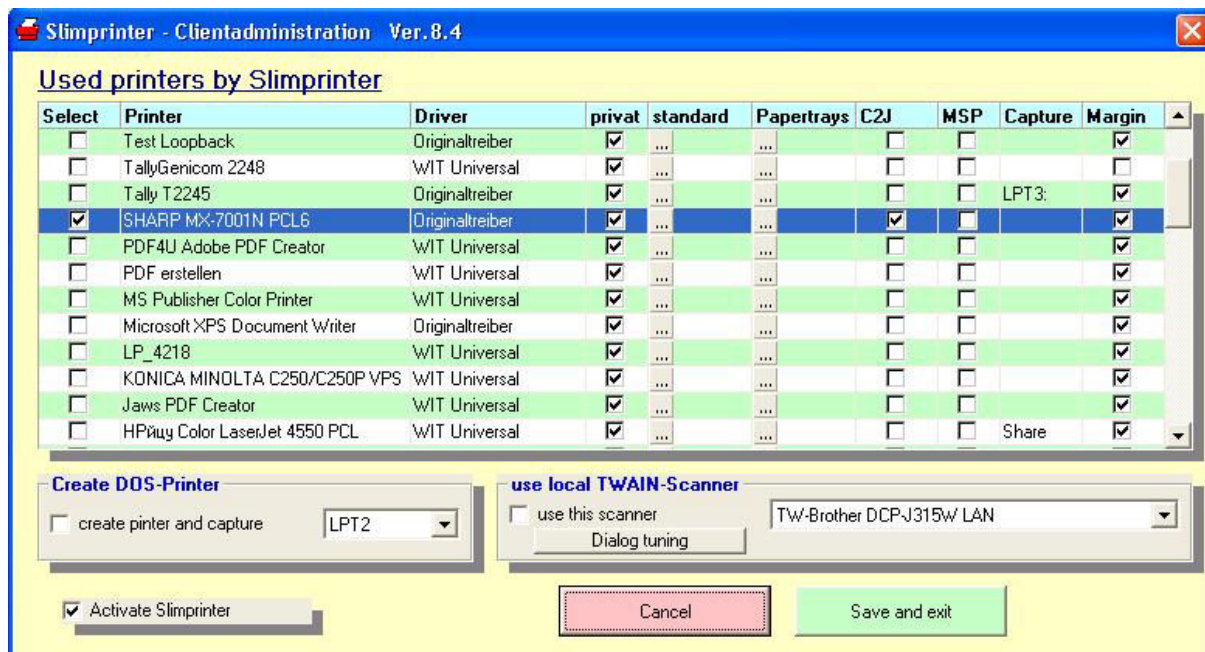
Slimprinter - Clientadministration Ver.8.4

Used printers by Slimprinter

| Select | Printer | Driver | privat | standard | Papertrays | C2J | MSP | Capture | Margin |
|---|---|---|---|---|---|---|---|---|---|
| ☐ | Test Loopback | Originaltreiber | ☑ | ... | ... | ☐ | ☐ | | ☑ |
| ☐ | TallyGenicom 2248 | WIT Universal | ☑ | ... | ... | ☐ | ☐ | | ☐ |
| ☐ | Tally T2245 | Originaltreiber | ☑ | ... | ... | ☐ | ☐ | LPT3: | ☑ |
| ☑ | SHARP MX-7001N PCL6 | Originaltreiber | ☑ | ... | ... | ☑ | ☐ | | ☑ |
| ☐ | PDF4U Adobe PDF Creator | WIT Universal | ☑ | ... | ... | ☐ | ☐ | | ☑ |
| ☐ | PDF erstellen | WIT Universal | ☑ | ... | ... | ☐ | ☐ | | ☑ |
| ☐ | MS Publisher Color Printer | WIT Universal | ☑ | ... | ... | ☐ | ☐ | | ☑ |
| ☐ | Microsoft XPS Document Writer | Originaltreiber | ☑ | ... | ... | ☐ | ☐ | | ☑ |
| ☐ | LP_4218 | WIT Universal | ☑ | ... | ... | ☐ | ☐ | | ☑ |
| ☐ | KONICA MINOLTA C250/C250P VPS | WIT Universal | ☑ | ... | ... | ☐ | ☐ | | ☑ |
| ☐ | Jaws PDF Creator | WIT Universal | ☑ | ... | ... | ☐ | ☐ | | ☑ |
| ☐ | HPйцу Color LaserJet 4550 PCL | WIT Universal | ☑ | ... | ... | ☐ | ☐ | Share | ☑ |

Create DOS-Printer
create pinter and capture
LPT2

use local TWAIN-Scanner
use this scanner
Dialog tuning
TW-Brother DCP-J315W LAN

Activate Slimprinter

Cancel

Save and exit